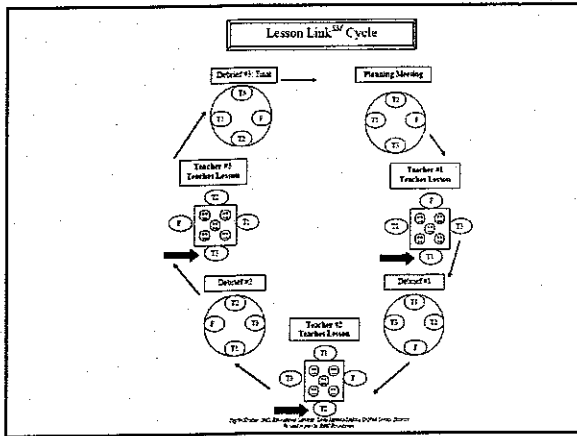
Lesson Link$^{SM}$ Cycle

Debrief #3: Final

Planning Meeting

T3

T1

F

T2

T2

T3

F

T1

Teacher #3 Teaches Lesson

Teacher #1 Teaches Lesson

T2

F

T1

T3

F

T2

T3

T1

Debrief #2

Debrief #1

T2

F

T3

T1

T1

T3

T2

F

Teacher #2 Teaches Lesson

T1

T3

F

T2

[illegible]